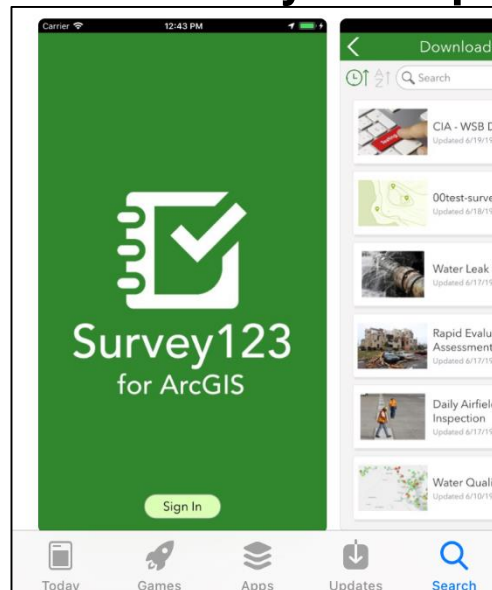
Carrier 12:43 PM

Survey123 for ArcGIS

Sign In

Download

Search

CIA - WSB D
Updated 6/19/19

00test-surve
Updated 6/18/19

Water Leak
Updated 6/17/19

Rapid Evalu Assessment
Updated 6/17/19

Daily Airfiel Inspection
Updated 6/17/19

Water Quali
Updated 6/10/19

Today Games Apps Updates Search